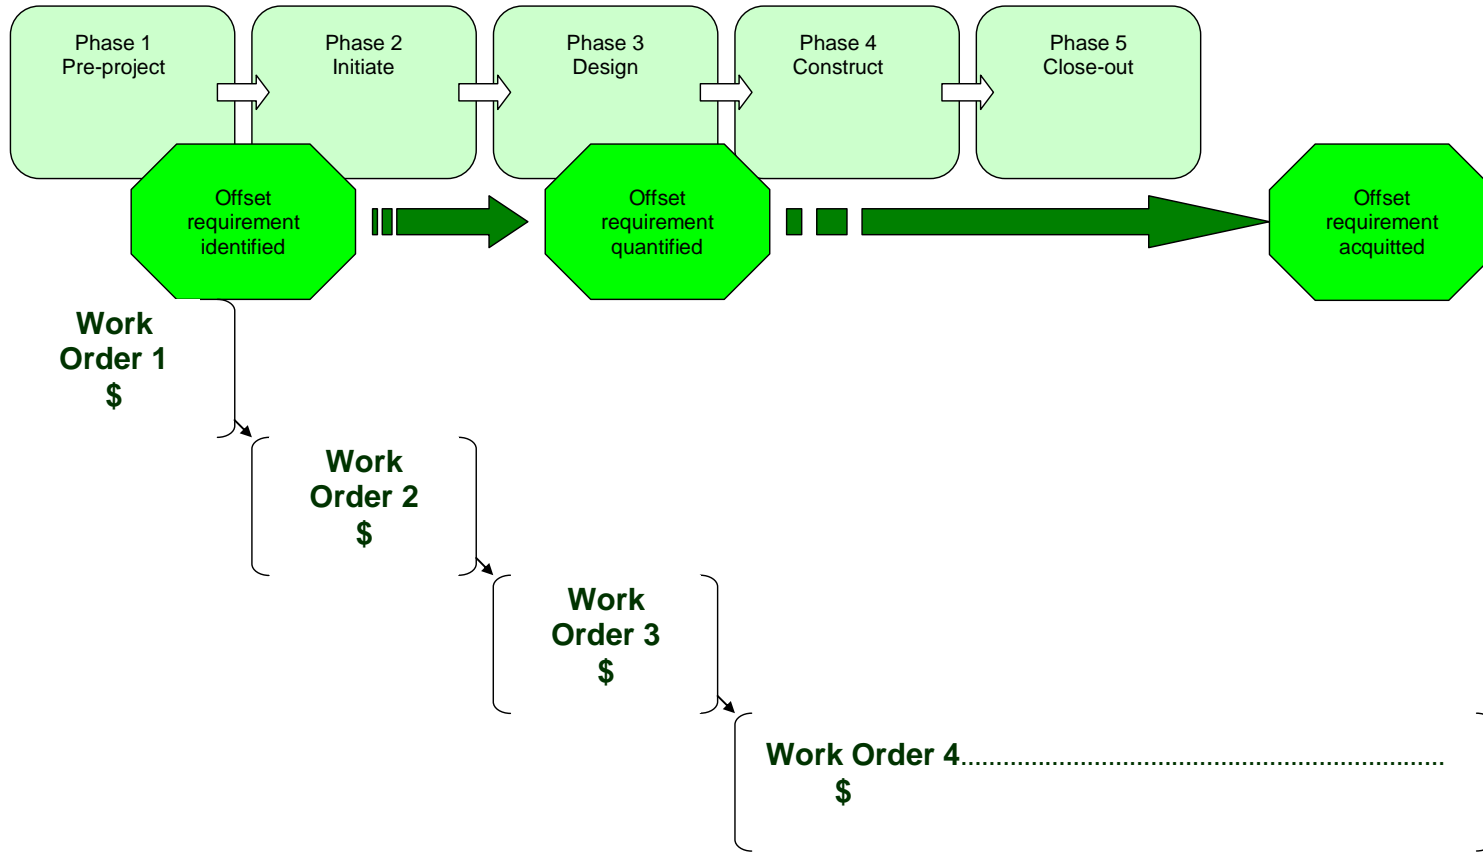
Phase 1
Pre-project

Phase 2
Initiate

Phase 3
Design

Phase 4
Construct

Phase 5
Close-out

Offset requirement identified

Offset requirement quantified

Offset requirement acquitted

Work Order 1
$

Work Order 2
$

Work Order 3
$

Work Order 4..............................................................
$